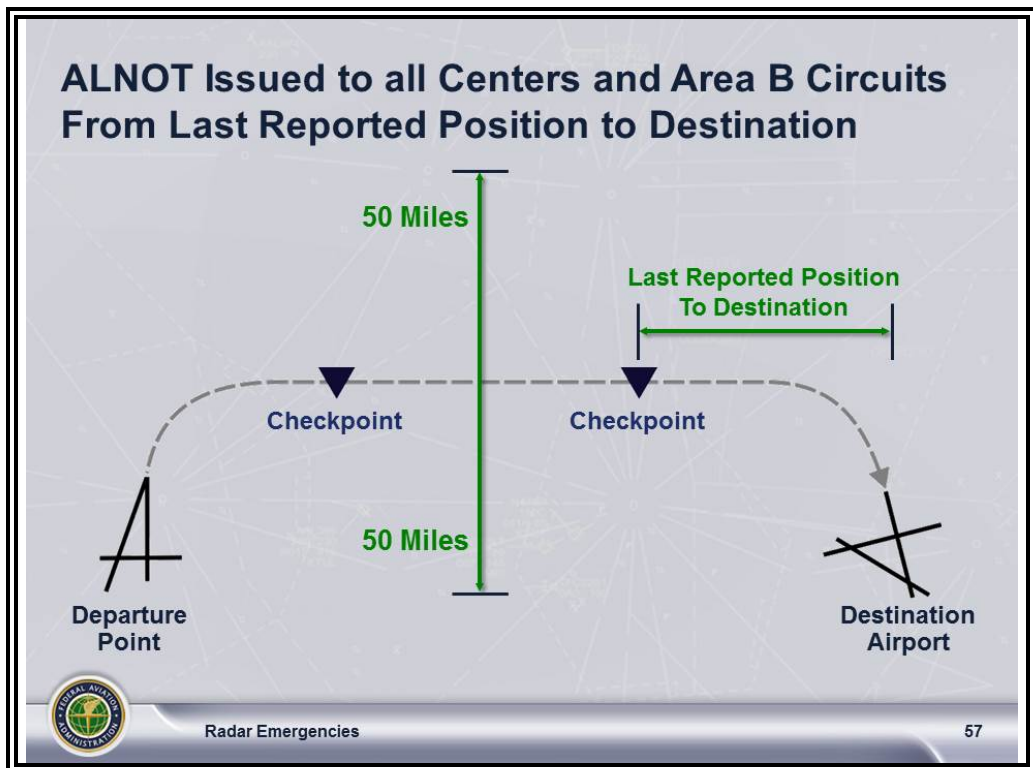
ALNOT Issued to all Centers and Area B Circuits From Last Reported Position to Destination

50 Miles

Last Reported Position To Destination

Checkpoint

Checkpoint

50 Miles

Departure Point

Destination Airport

FEDERAL AVIATION ADMINISTRATION

Radar Emergencies

57